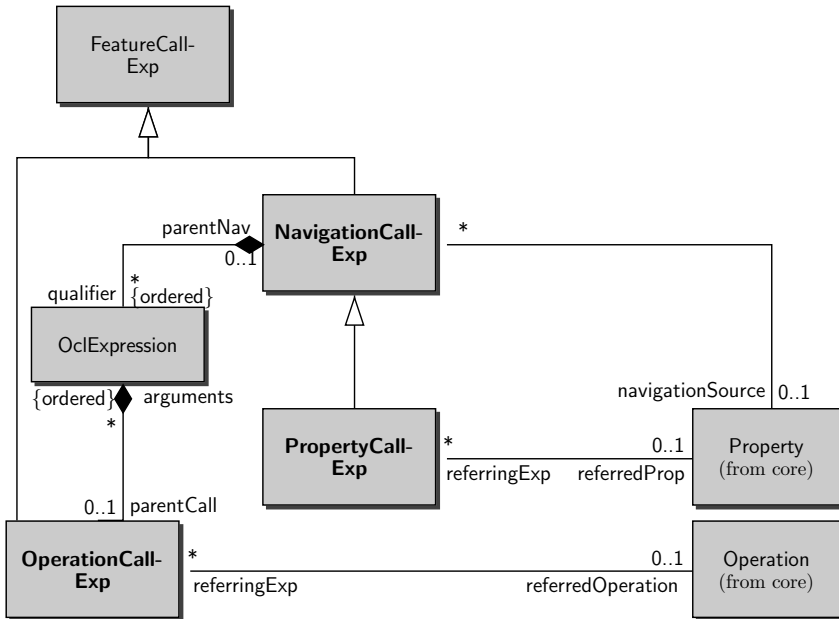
FeatureCall-Exp

parentNav

0..1

NavigationCall-Exp

*

*

qualifier {ordered}

OclExpression

{ordered}

arguments

*

navigationSource 0..1

PropertyCall-Exp

*

referringExp

0..1

referredProp

Property (from core)

0..1 parentCall

OperationCall-Exp

*

referringExp

0..1

referredOperation

Operation (from core)